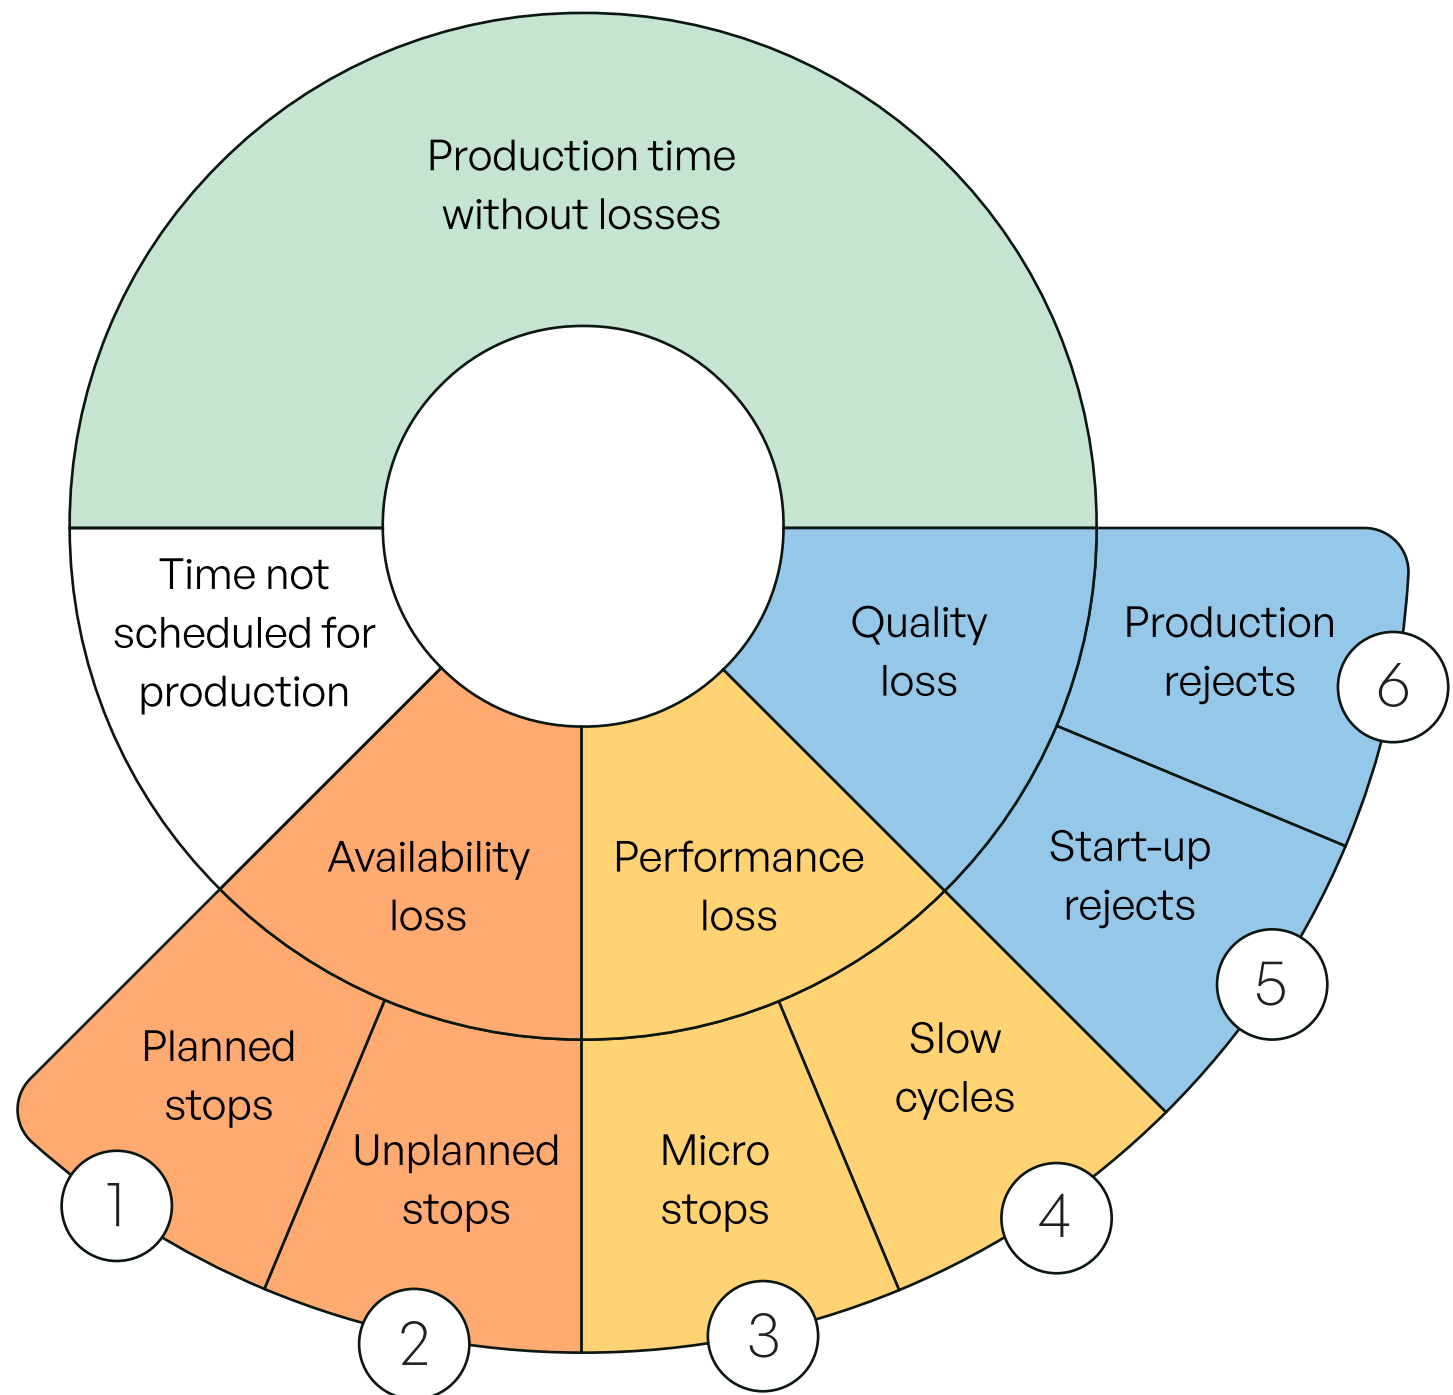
Production time without losses

Time not scheduled for production

Quality loss

Production rejects

6

Availability loss

Performance loss

Start-up rejects

5

Planned stops

Unplanned stops

Micro stops

Slow cycles

1

2

3

4